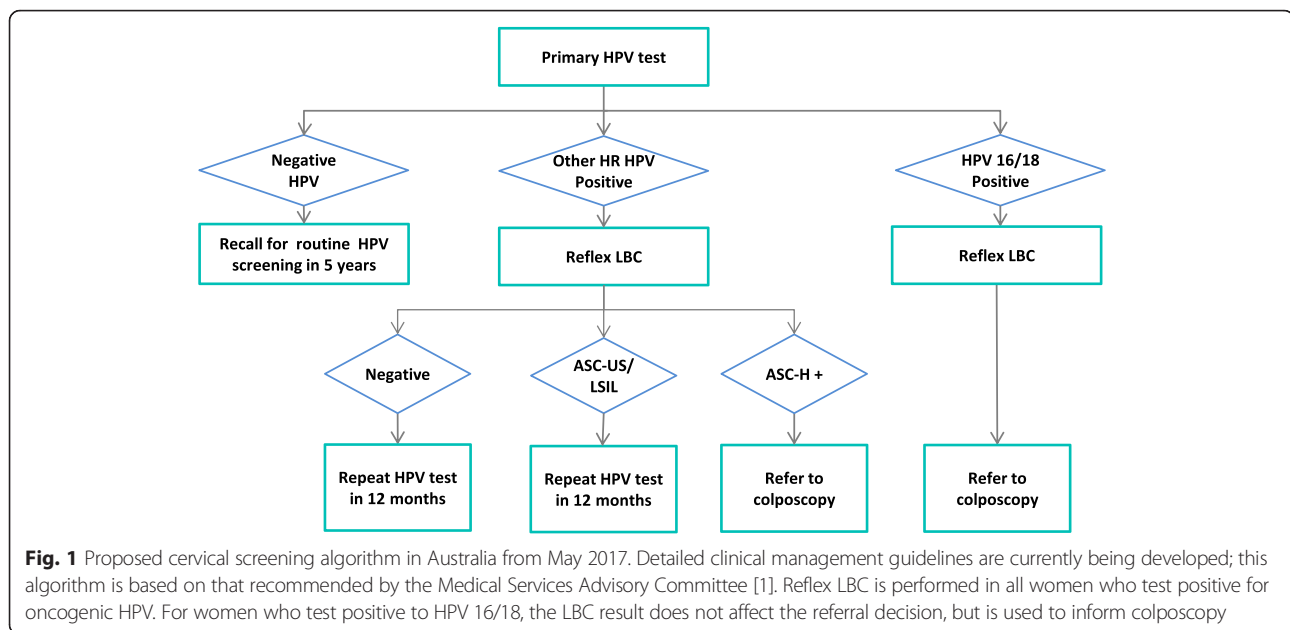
Primary HPV test

Negative HPV

Other HR HPV Positive

HPV 16/18 Positive

Recall for routine HPV screening in 5 years

Reflex LBC

Reflex LBC

Negative

ASC-US/ LSIL

ASC-H +

Repeat HPV test in 12 months

Repeat HPV test in 12 months

Refer to colposcopy

Refer to colposcopy

**Fig. 1** Proposed cervical screening algorithm in Australia from May 2017. Detailed clinical management guidelines are currently being developed; this algorithm is based on that recommended by the Medical Services Advisory Committee [1]. Reflex LBC is performed in all women who test positive for oncogenic HPV. For women who test positive to HPV 16/18, the LBC result does not affect the referral decision, but is used to inform colposcopy